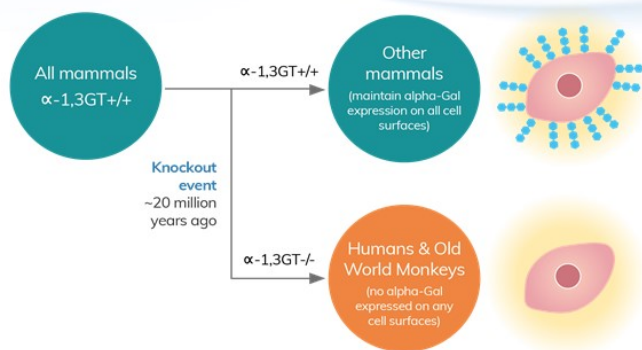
All mammals
α-1,3GT+/+

α-1,3GT+/+

Other mammals
(maintain alpha-Gal expression on all cell surfaces)

Knockout event
~20 million years ago

α-1,3GT-/-

Humans & Old World Monkeys
(no alpha-Gal expressed on any cell surfaces)